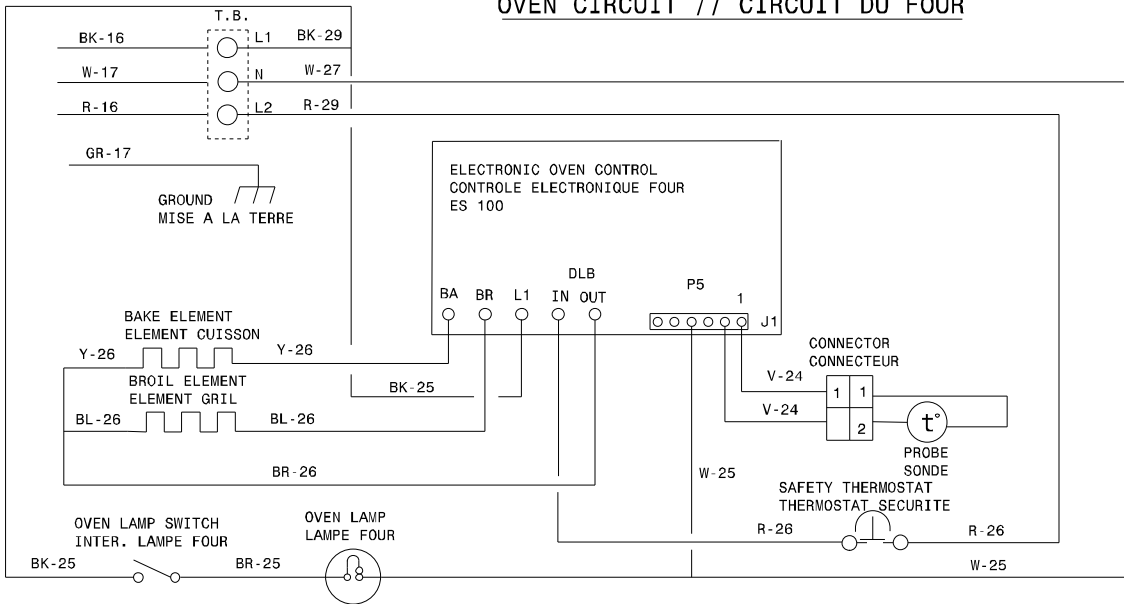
OVEN CIRCUIT // CIRCUIT DU FOUR

T.B.

BK-16
L1
BK-29
W-17
N
W-27
R-16
L2
R-29

GR-17

GROUND
MISE A LA TERRE

ELECTRONIC OVEN CONTROL
CONTROLE ELECTRONIQUE FOUR
ES 100

DLB
BA BR L1 IN OUT
P5
1
J1

BAKE ELEMENT
ELEMENT CUISSON
Y-26
Y-26

CONNECTOR
CONNECTEUR

BROIL ELEMENT
ELEMENT GRIL
BK-25
V-24
1 1
V-24
2
t°

BL-26
BL-26

PROBE
SONDE

BR-26
W-25

SAFETY THERMOSTAT
THERMOSTAT SECURITE

OVEN LAMP SWITCH
INTER. LAMPE FOUR
OVEN LAMP
LAMPE FOUR
R-26
R-26
BK-25
BR-25
W-25